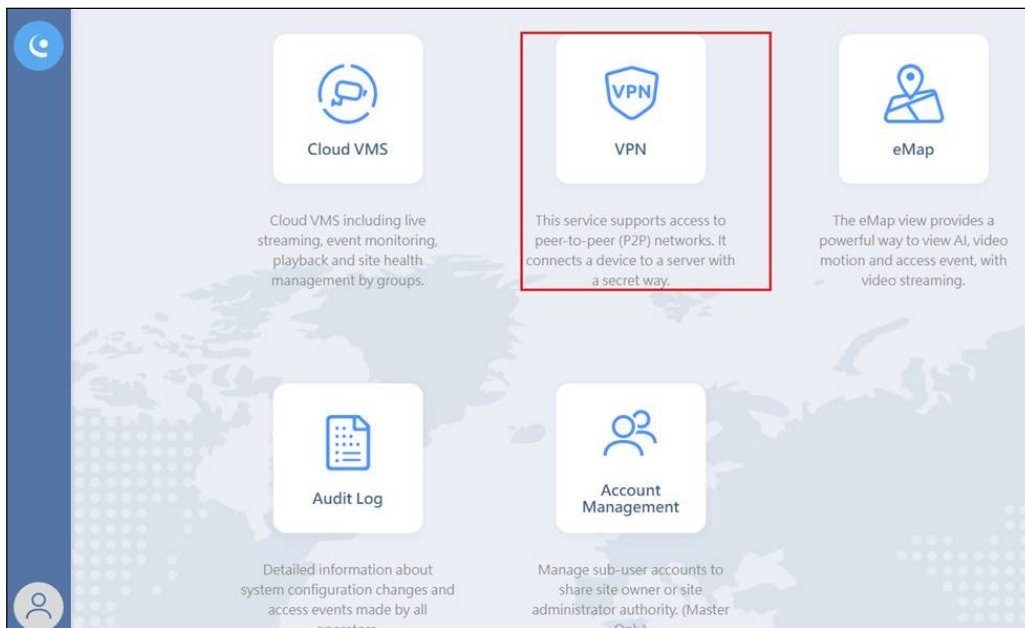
Cloud VMS

Cloud VMS including live streaming, event monitoring, playback and site health management by groups.

VPN

VPN

This service supports access to peer-to-peer (P2P) networks. It connects a device to a server with a secret way.

eMap

The eMap view provides a powerful way to view AI, video motion and access event, with video streaming.

Audit Log

Detailed information about system configuration changes and access events made by all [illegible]

Account Management

Manage sub-user accounts to share site owner or site administrator authority. (Master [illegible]